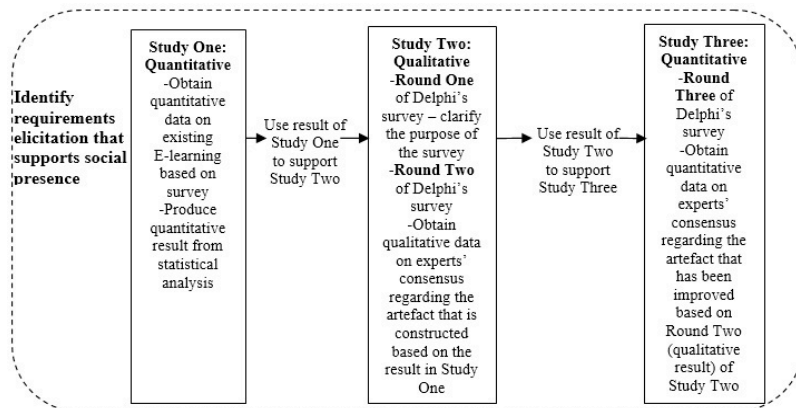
Identify requirements elicitation that supports social presence

Study One: Quantitative
-Obtain quantitative data on existing E-learning based on survey
-Produce quantitative result from statistical analysis

Use result of Study One to support Study Two

Study Two: Qualitative
-Round One of Delphi's survey – clarify the purpose of the survey
-Round Two of Delphi's survey
-Obtain qualitative data on experts' consensus regarding the artefact that is constructed based on the result in Study One

Use result of Study Two to support Study Three

Study Three: Quantitative
-Round Three of Delphi's survey
-Obtain quantitative data on experts' consensus regarding the artefact that has been improved based on Round Two (qualitative result) of Study Two